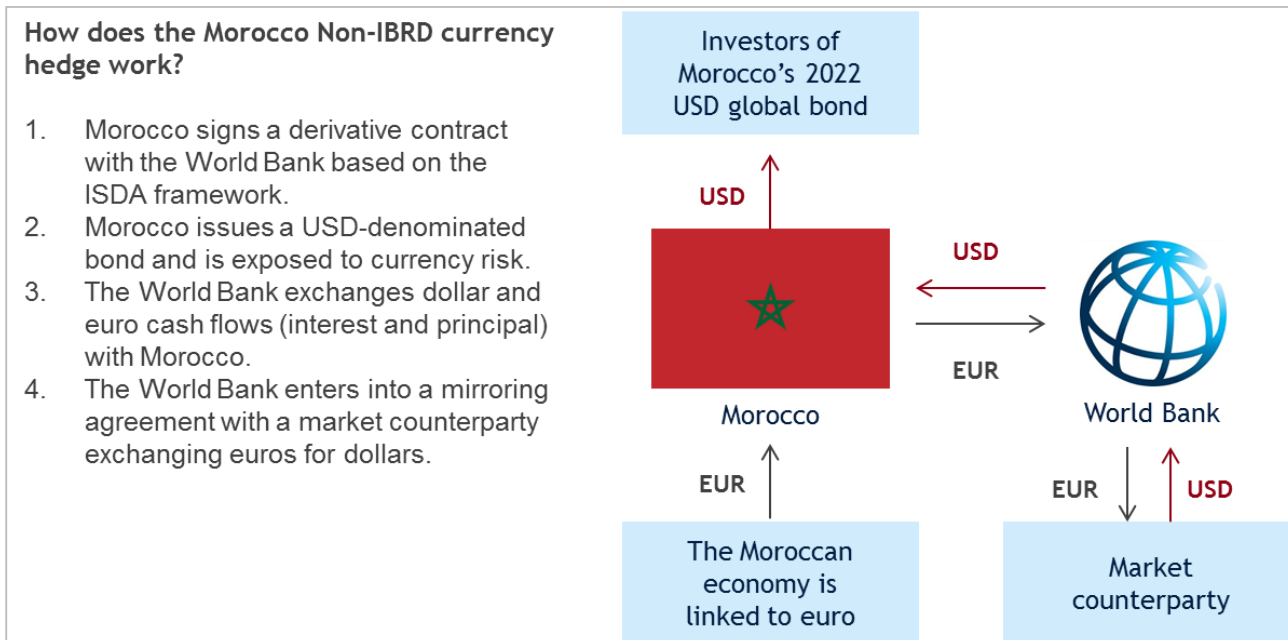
How does the Morocco Non-IBRD currency hedge work?

1. Morocco signs a derivative contract with the World Bank based on the ISDA framework.
2. Morocco issues a USD-denominated bond and is exposed to currency risk.
3. The World Bank exchanges dollar and euro cash flows (interest and principal) with Morocco.
4. The World Bank enters into a mirroring agreement with a market counterparty exchanging euros for dollars.

Investors of Morocco's 2022 USD global bond

USD

USD

EUR

Morocco

World Bank

EUR

EUR

USD

The Moroccan economy is linked to euro

Market counterparty